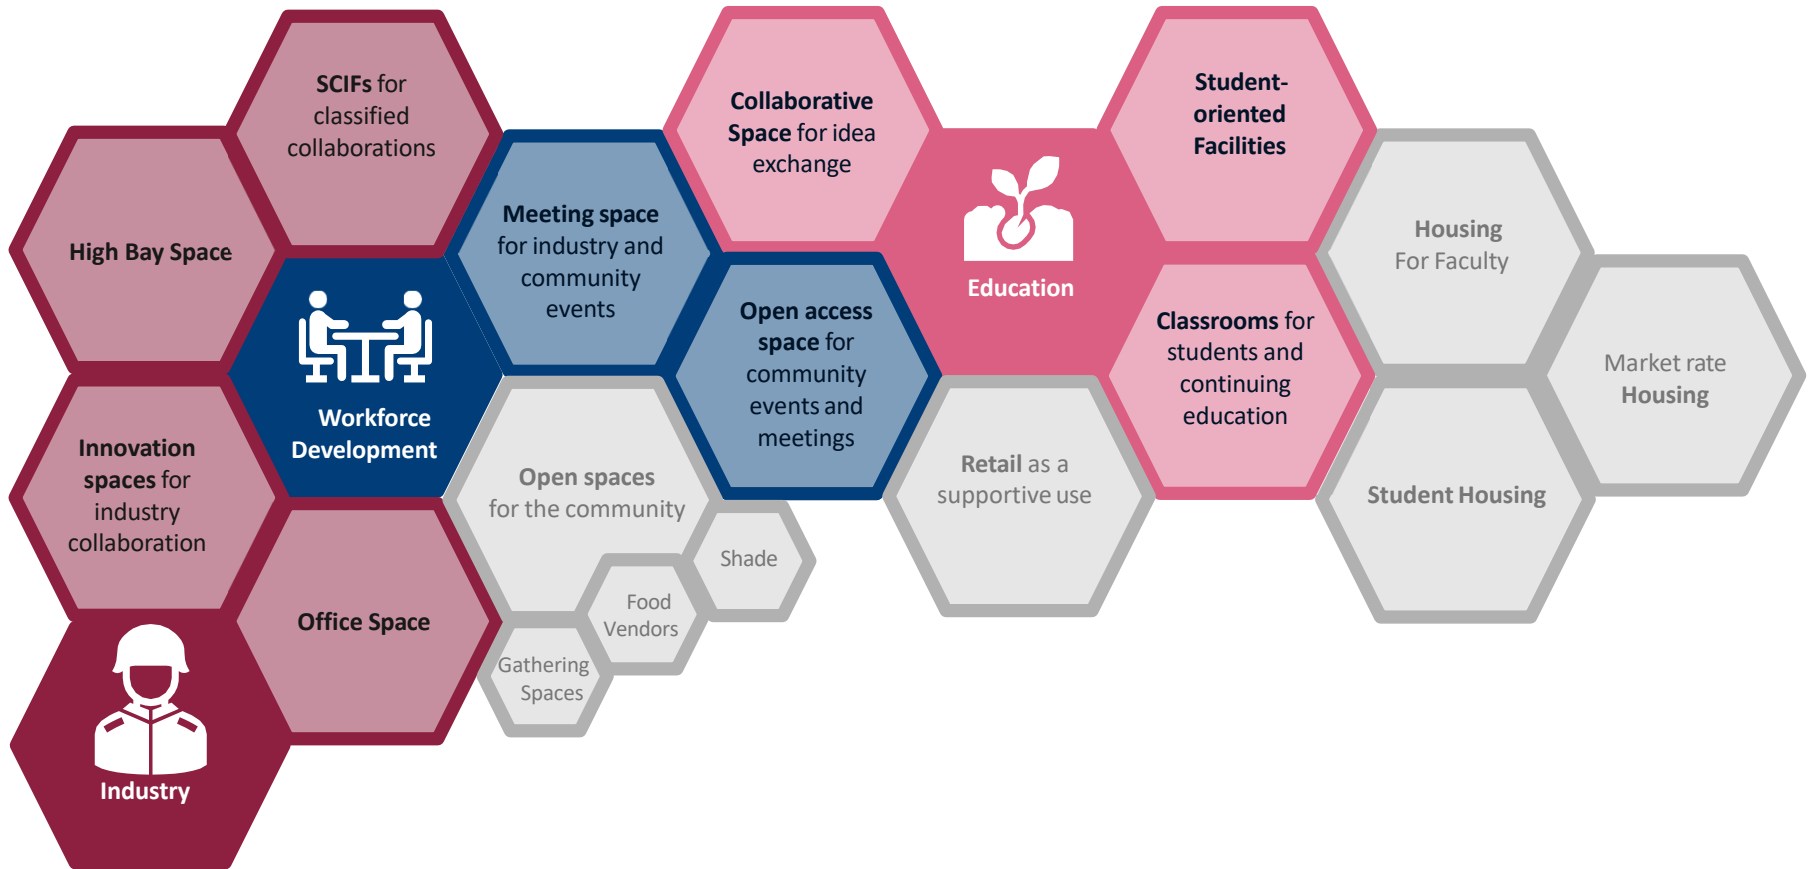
SCIFs for classified collaborations

High Bay Space

Workforce Development

Innovation spaces for industry collaboration

Office Space

Industry

Meeting space for industry and community events

Collaborative Space for idea exchange

Open access space for community events and meetings

Open spaces for the community

Shade

Food Vendors

Gathering Spaces

Education

Student-oriented Facilities

Classrooms for students and continuing education

Retail as a supportive use

Housing For Faculty

Market rate Housing

Student Housing